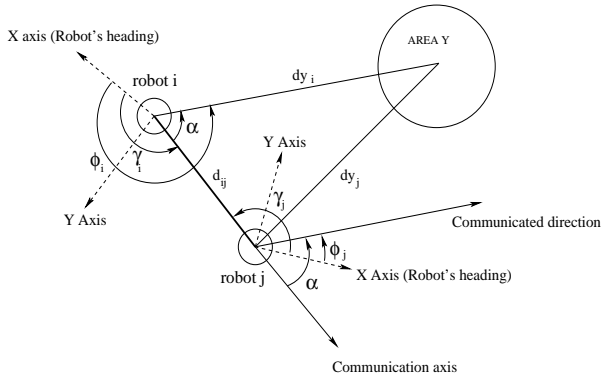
X axis (Robot's heading)

AREA Y

robot i

$dy_i$

$\alpha$

Y Axis

$\phi_i$

$\gamma_i$

$d_{ij}$

$\gamma_j$

$dy_j$

Y Axis

Communicated direction

$\phi_j$

robot j

X Axis (Robot's heading)

$\alpha$

Communication axis